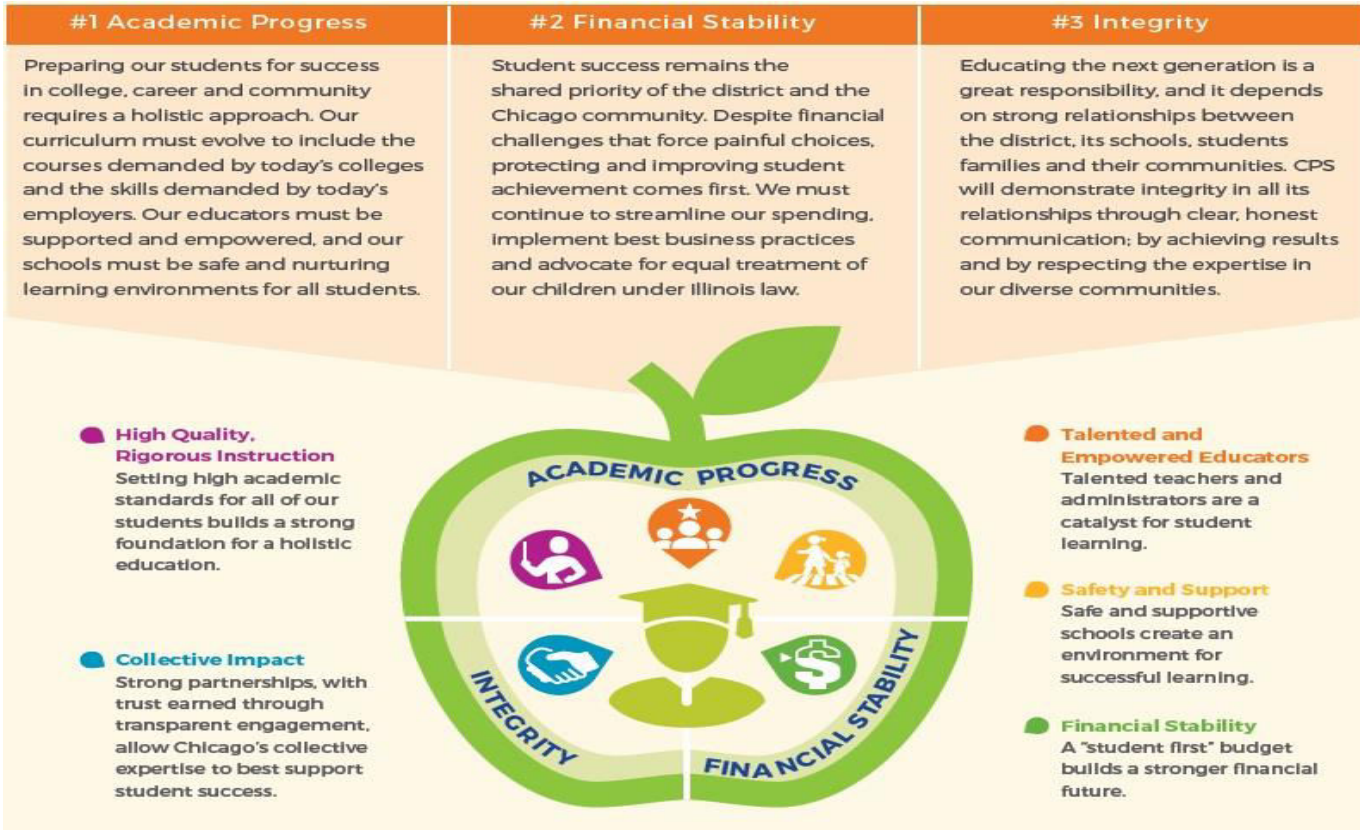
#1 Academic Progress

Preparing our students for success in college, career and community requires a holistic approach. Our curriculum must evolve to include the courses demanded by today's colleges and the skills demanded by today's employers. Our educators must be supported and empowered, and our schools must be safe and nurturing learning environments for all students.

#2 Financial Stability

Student success remains the shared priority of the district and the Chicago community. Despite financial challenges that force painful choices, protecting and improving student achievement comes first. We must continue to streamline our spending, implement best business practices and advocate for equal treatment of our children under Illinois law.

#3 Integrity

Educating the next generation is a great responsibility, and it depends on strong relationships between the district, its schools, students families and their communities. CPS will demonstrate integrity in all its relationships through clear, honest communication; by achieving results and by respecting the expertise in our diverse communities.

High Quality, Rigorous Instruction
Setting high academic standards for all of our students builds a strong foundation for a holistic education.

Collective Impact
Strong partnerships, with trust earned through transparent engagement, allow Chicago's collective expertise to best support student success.

ACADEMIC PROGRESS

INTEGRITY

FINANCIAL STABILITY

Talented and Empowered Educators
Talented teachers and administrators are a catalyst for student learning.

Safety and Support
Safe and supportive schools create an environment for successful learning.

Financial Stability
A "student first" budget builds a stronger financial future.